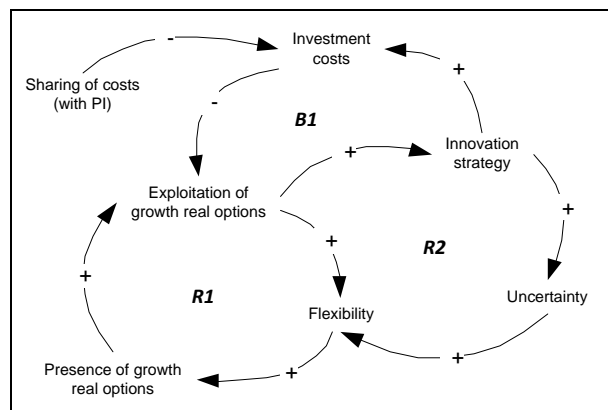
Investment costs

Sharing of costs (with PI)

-

-

+

B1

+

Innovation strategy

Exploitation of growth real options

+

+

R2

R1

Flexibility

Uncertainty

+

+

Presence of growth real options

+